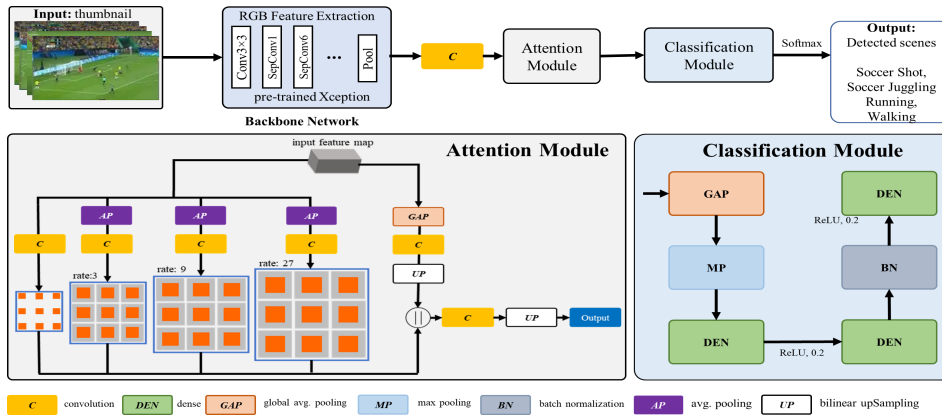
Input: thumbnail

RGB Feature Extraction

Conv3×3

SepConv1

SepConv6

...

Pool

pre-trained Xception

Backbone Network

C

Attention Module

Classification Module

Softmax

Output:
Detected scenes

Soccer Shot,
Soccer Juggling
Running,
Walking

Attention Module

input feature map

AP

AP

AP

GAP

C

C

C

C

C

rate:3

rate: 9

rate: 27

UP

||

C

UP

Output

Classification Module

GAP

MP

DEN

DEN

BN

DEN

ReLU, 0.2

ReLU, 0.2

C convolution DEN dense GAP global avg. pooling MP max pooling BN batch normalization AP avg. pooling UP bilinear upSampling